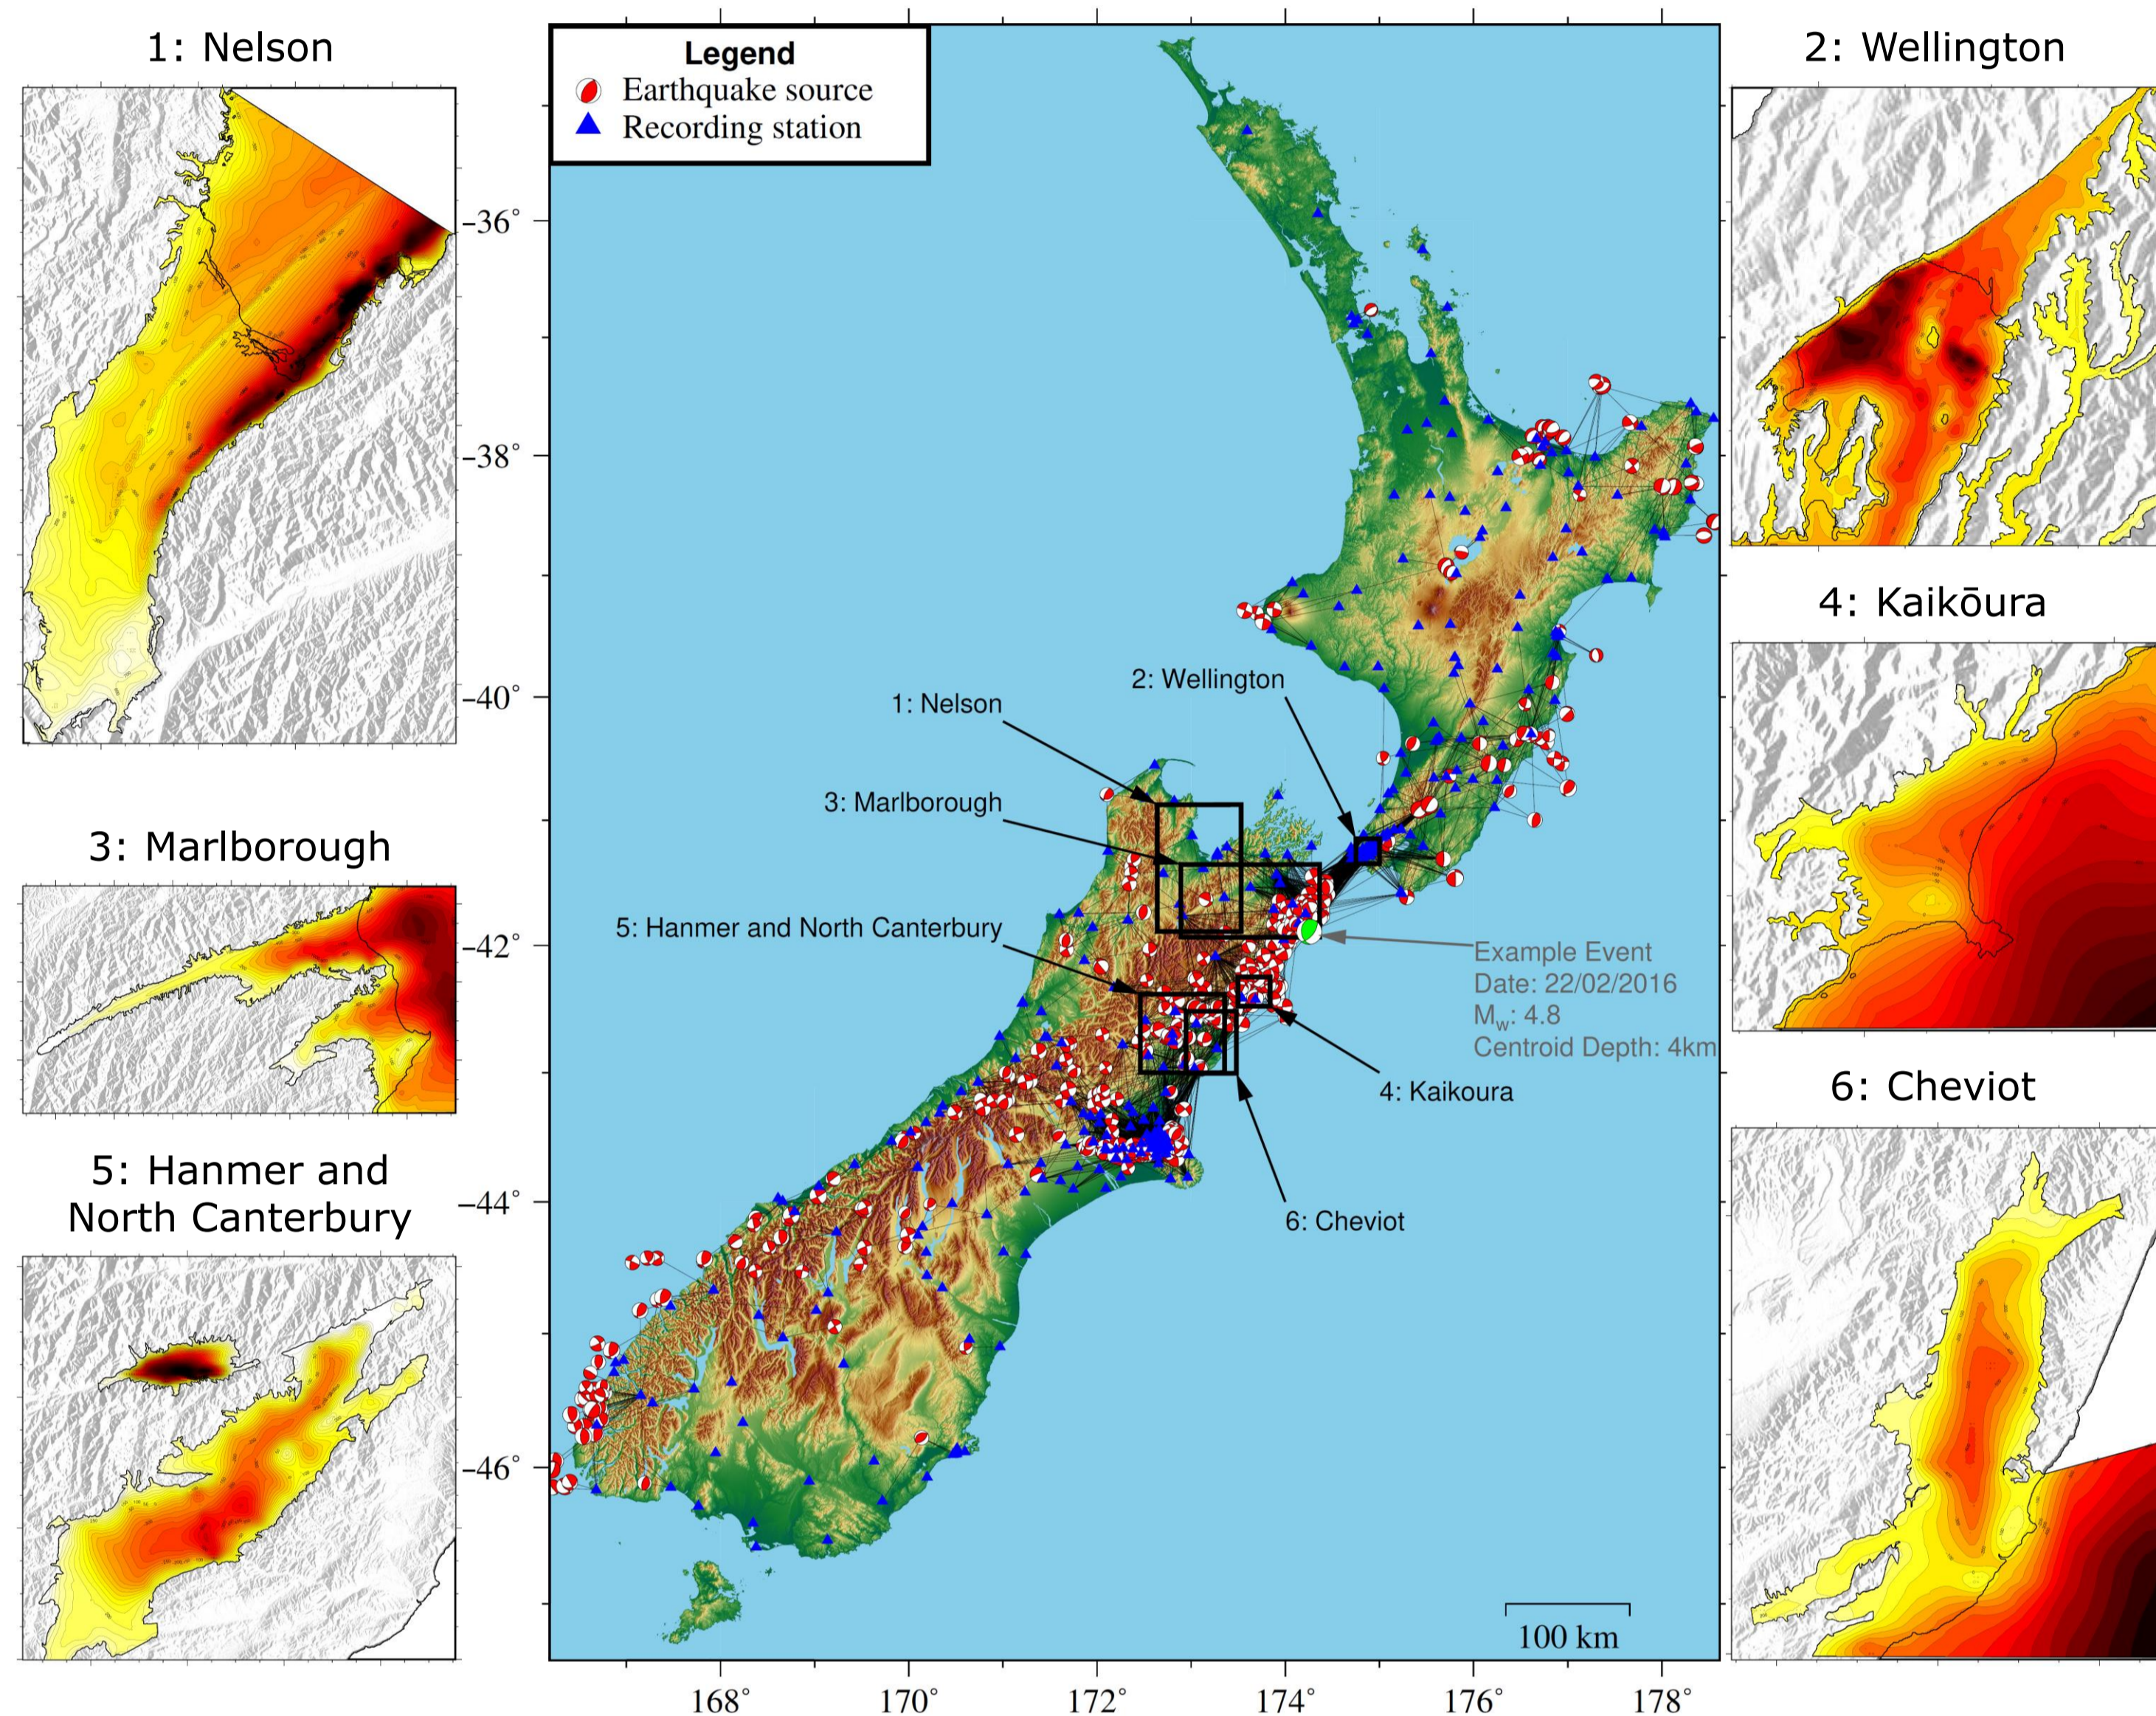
1: Nelson

Legend
Earthquake source
Recording station

2: Wellington

-36°

-38°

-40°

-42°

-44°

-46°

1: Nelson

2: Wellington

3: Marlborough

3: Marlborough

4: Kaikōura

5: Hanmer and North Canterbury

Example Event
Date: 22/02/2016
$M_w$: 4.8
Centroid Depth: 4km

4: Kaikoura

6: Cheviot

6: Cheviot

5: Hanmer and North Canterbury

100 km

168° 170° 172° 174° 176° 178°